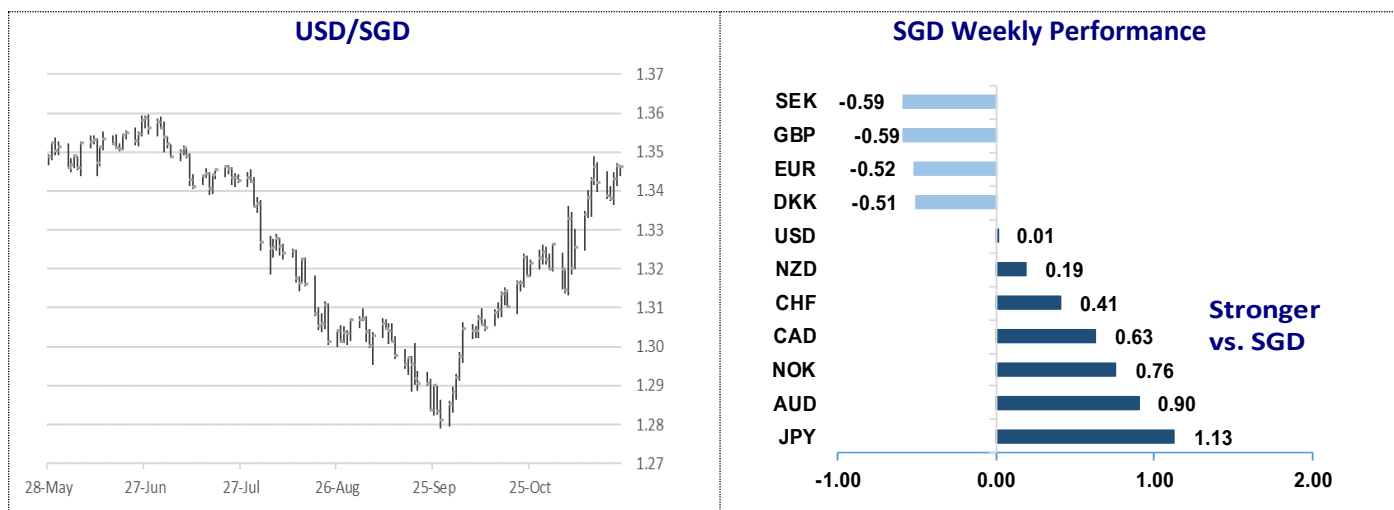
USD/SGD

1.37
1.36
1.35
1.34
1.33
1.32
1.31
1.30
1.29
1.28
1.27

28-May 27-Jun 27-Jul 26-Aug 25-Sep 25-Oct

SGD Weekly Performance

SEK -0.59
GBP -0.59
EUR -0.52
DKK -0.51
USD 0.01
NZD 0.19
CHF 0.41
CAD 0.63
NOK 0.76
AUD 0.90
JPY 1.13

Stronger vs. SGD

-1.00 0.00 1.00 2.00